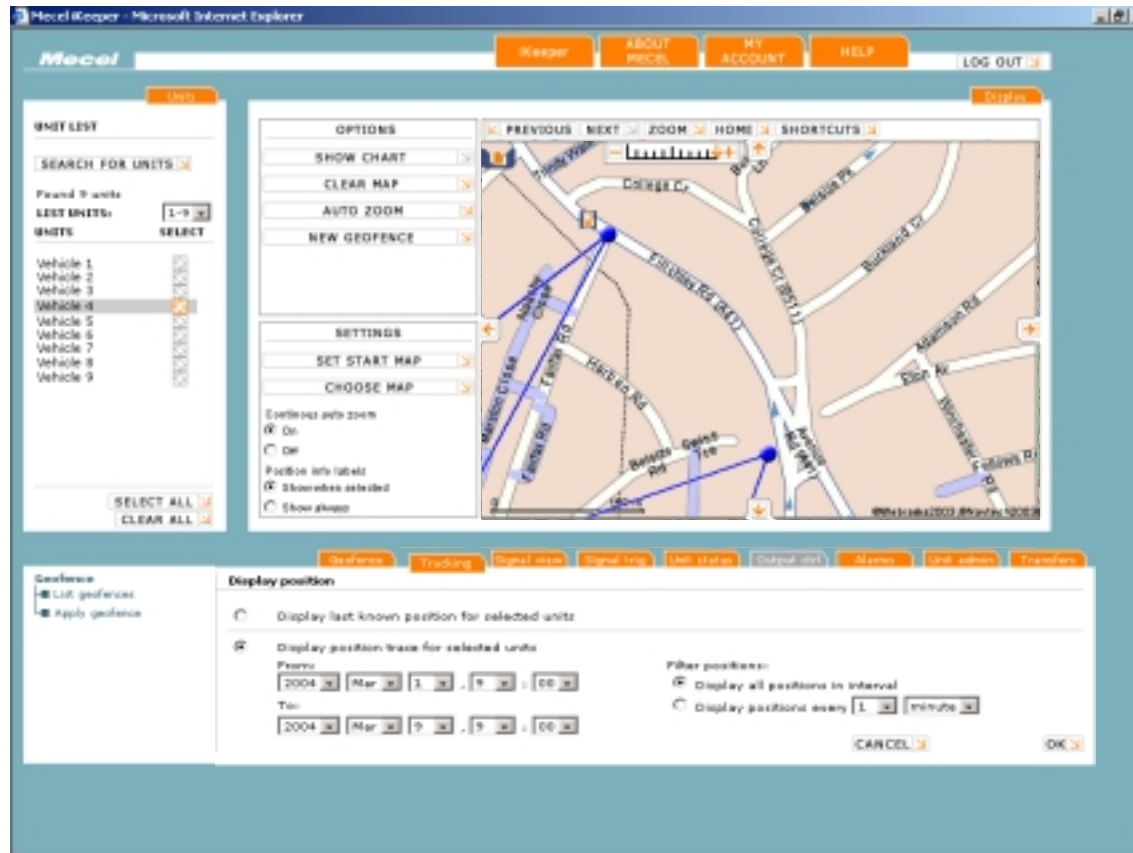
Mecel iKeeper - Microsoft Internet Explorer

Mecel

iKeeper | ABOUT MECEL | MY ACCOUNT | HELP

LOG OUT

Units

UNIT LIST

SEARCH FOR UNITS

Found 9 units
LIST UNITS: 1-9
UNITS SELECT

Vehicle 1
Vehicle 2
Vehicle 3
Vehicle 4
Vehicle 5
Vehicle 6
Vehicle 7
Vehicle 8
Vehicle 9

SELECT ALL
CLEAR ALL

Display

OPTIONS
SHOW CHART
CLEAR MAP
AUTO ZOOM
NEW GEOFENCE

SETTINGS
SET START MAP
CHOOSE MAP

Continous auto zoom
On
Off
Position info labels
Show when selected
Show always

PREVIOUS NEXT ZOOM HOME SHORTCUTS

College Cr
Fitzjohns Rd
Buckland Cr
Adamson Rd
Eton Av
Fairfax Rd
Belsize Park
Belsize Rd
Harben Rd
Winchester Rd
Swiss Cottage
Avenue Rd
Fellows Rd
Maresfield Gardens

©Webraska2003 ©Navtech2003

Geofence | Tracking | Signal view | Signal trig | Unit status | Output ctrl | Alarms | Unit admin | Transfers

Geofence
List geofences
Apply geofence

Display position

Display last known position for selected units

Display position trace for selected units
From:
2004 | Mar | 1 , 9 : 00
To:
2004 | Mar | 9 , 9 : 00

Filter positions:
Display all positions in interval
Display positions every 1 minute

CANCEL
OK